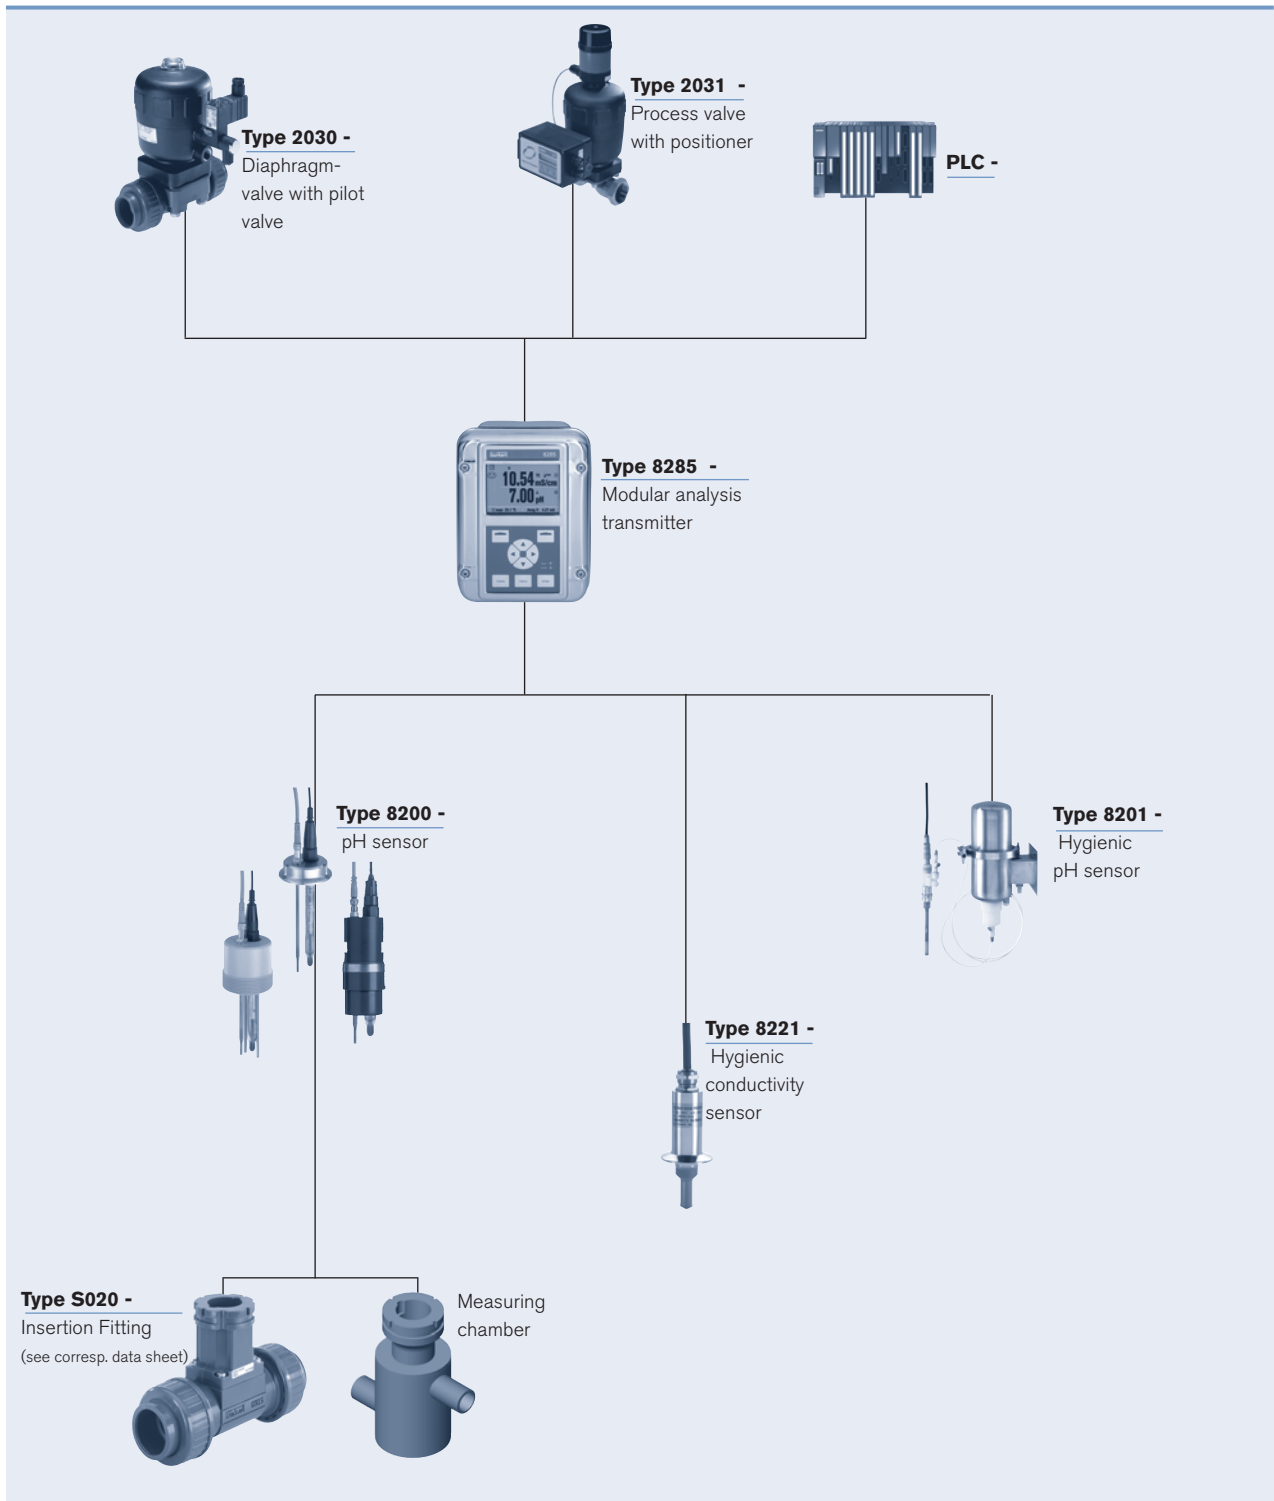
Type 2030 -
Diaphragm-valve with pilot valve

Type 2031 -
Process valve with positioner

PLC -

10.54 mS/cm
7.00 pH

Type 8285 -
Modular analysis transmitter

Type 8200 -
pH sensor

Type 8201 -
Hygienic pH sensor

Type 8221 -
Hygienic conductivity sensor

Type S020 -
Insertion Fitting
(see corresp. data sheet)

Measuring chamber